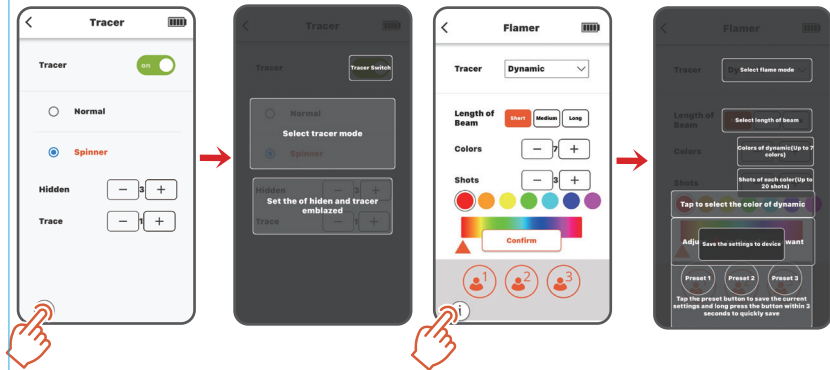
<
Tracer
Tracer
ON
Normal
Spinner
Hidden
−
3
+
Trace
−
1
+

<
Tracer
Tracer
Tracer Switch
Normal
Select tracer mode
Spinner
Hidden
−
3
+
Set the of hiden and tracer emblazed
Trace
−
1
+

<
Flamer
Tracer
Dynamic
Length of Beam
Short
Medium
Long
Colors
−
7
+
Shots
−
3
+
Confirm
1
2
3

<
Flamer
Tracer
Select flame mode
Length of Beam
Select length of beam
Colors
Colors of dynamic(Up to 7 colors)
Shots
Shots of each color(Up to 20 shots)
Tap to select the color of dynamic
Adju
Save the settings to device
want
Preset 1
Preset 2
Preset 3
Tap the preset button to save the current settings and long press the button within 2 seconds to quickly save